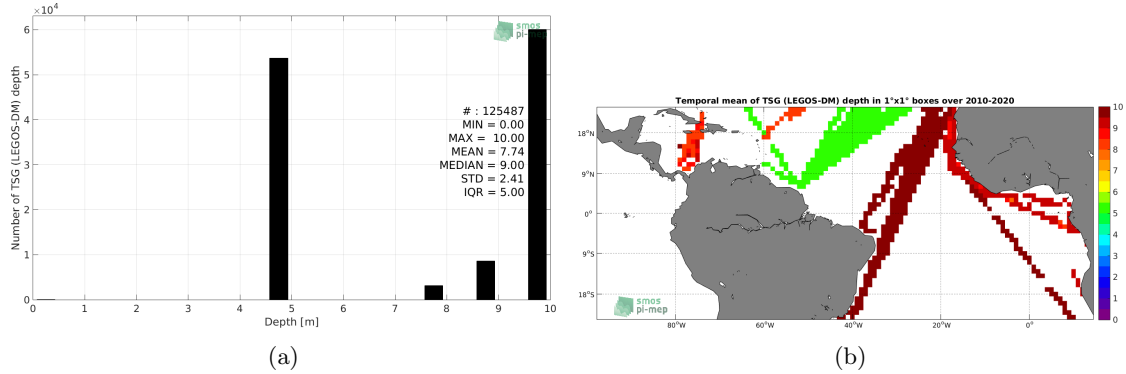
$\times 10^4$
6
5
4
3
2
1
0
Number of TSG (LEGOS-DM) depth
smos pi-mep
# : 125487
MIN = 0.00
MAX = 10.00
MEAN = 7.74
MEDIAN = 9.00
STD = 2.41
IQR = 5.00
0 1 2 3 4 5 6 7 8 9 10
Depth [m]

(a)

Temporal mean of TSG (LEGOS-DM) depth in 1°x1° boxes over 2010-2020
18°N
9°N
0°
9°S
18°S
80°W 60°W 40°W 20°W 0°
smos pi-mep
10
9
8
7
6
5
4
3
2
1
0

(b)